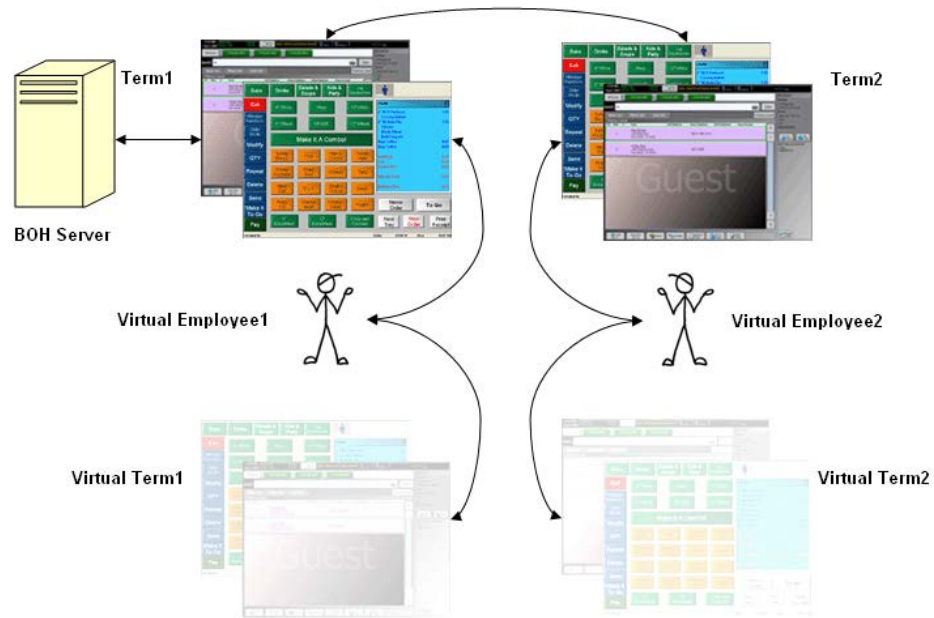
Term1

Term2

BOH Server

Virtual Employee1

Virtual Employee2

Virtual Term1

Virtual Term2

Sales
Drinks
Salads & Soups
Kids & Party
Sub
Modify
QTY
Repeat
Delete
Send
Make it To Go
Pay
Make it A Combo!
Name Order
To Go
Guest